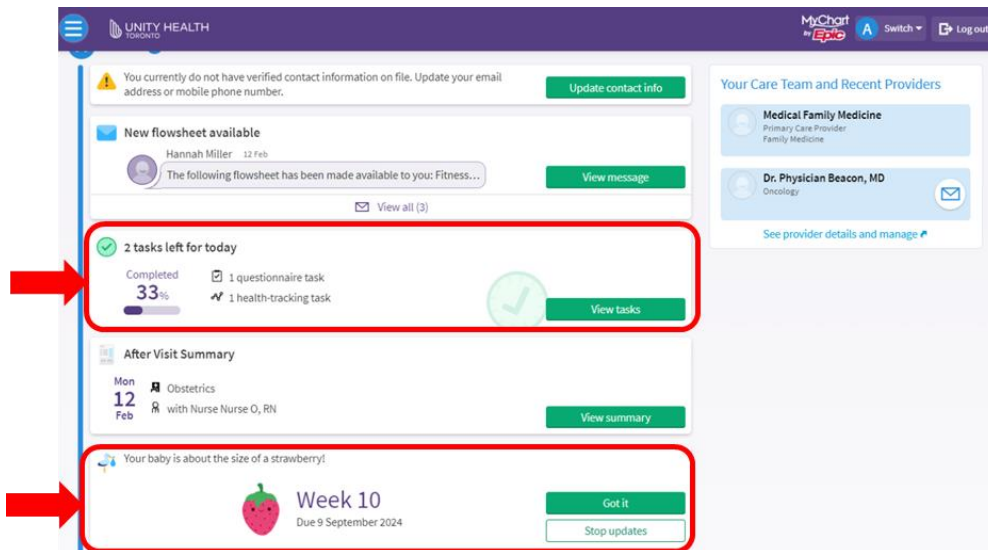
UNITY HEALTH
TORONTO

MyChart by Epic

A Switch

Log out

You currently do not have verified contact information on file. Update your email address or mobile phone number.

Update contact info

New flowsheet available

Hannah Miller 12 Feb

The following flowsheet has been made available to you: Fitness...

View message

View all (3)

2 tasks left for today

Completed
33%

1 questionnaire task
1 health-tracking task

View tasks

After Visit Summary

Mon
12
Feb

Obstetrics
with Nurse Nurse O, RN

View summary

Your baby is about the size of a strawberry!

Week 10
Due 9 September 2024

Got it

Stop updates

Your Care Team and Recent Providers

Medical Family Medicine
Primary Care Provider
Family Medicine

Dr. Physician Beacon, MD
Oncology

See provider details and manage